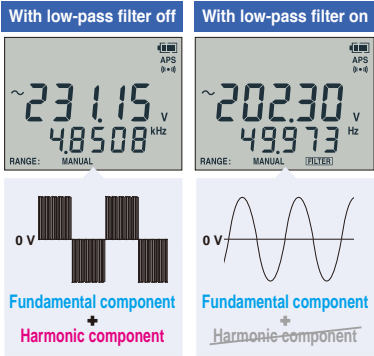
With low-pass filter off

APS

~231.15 V

4.8508 kHz

RANGE: MANUAL

0 V

Fundamental component

+

Harmonic component

With low-pass filter on

APS

~202.30 V

49.973 Hz

RANGE: MANUAL FILTER

0 V

Fundamental component

+

Harmonic component